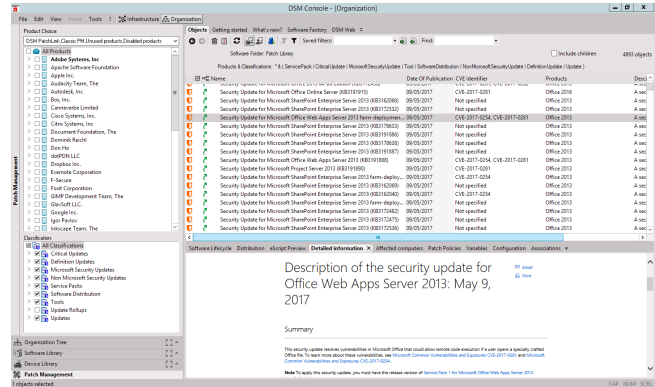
DSM Console - [Organization]

File Edit View Insert Tools Infrastructure Organization

Product Choice:
DSM PatchLink,Classic PM,Unused products,Disabled products

All Products
Adobe Systems, Inc.
Apache Software Foundation
Apple Inc.
Audacity Team, The
Autodesk, Inc
Box, Inc.
Canneverbe Limited
Cisco Systems, Inc.
Citrix Systems, Inc.
Document Foundation, The
Dominik Reichl
Don Ho
dotPDN LLC
Dropbox Inc.
Evernote Corporation
F-Secure
Foxit Corporation
GIMP Development Team, The
GlavSoft LLC.
Google Inc.
Igor Pavlov
Inkscape Team, The

Classification
All Classifications
Critical Updates
Definition Updates
Microsoft Security Updates
Non Microsoft Security Updates
Service Packs
Software Distribution
Tools
Update Rollups
Updates

Organization Tree
Software Library
Device Library
Patch Management

Patch Management

Objects Getting started What's new? Software Factory DSM Web

Saved Filters: Find

Software Folder: Patch Library
Include children
4893 objects

Products & Classifications: * & ( ServicePack | Critical Update | Microsoft Security Update | Tool | Software Distribution | Non Microsoft Security Update | Definition Update | Update )

| Name | Date Of Publication | CVE Identifier | Products | Descr |
|---|---|---|---|---|
| Security Update for Microsoft Office Online Server (KB3191915) | 09/05/2017 | CVE-2017-0281 | Office 2016 | A sec |
| Security Update for Microsoft SharePoint Enterprise Server 2013 (KB3162068) | 09/05/2017 | Not specified | Office 2013 | A sec |
| Security Update for Microsoft SharePoint Enterprise Server 2013 (KB3172552) | 09/05/2017 | Not specified | Office 2013 | A sec |
| Security Update for Microsoft Office Web Apps Server 2013 farm-deploym... | 09/05/2017 | CVE-2017-0254, CVE-2017-0281 | Office 2013 | A sec |
| Security Update for Microsoft SharePoint Enterprise Server 2013 (KB3178603) | 09/05/2017 | Not specified | Office 2013 | A sec |
| Security Update for Microsoft SharePoint Enterprise Server 2013 (KB3191886) | 09/05/2017 | Not specified | Office 2013 | A sec |
| Security Update for Microsoft SharePoint Enterprise Server 2013 (KB3178638) | 09/05/2017 | Not specified | Office 2013 | A sec |
| Security Update for Microsoft SharePoint Enterprise Server 2013 (KB3191887) | 09/05/2017 | Not specified | Office 2013 | A sec |
| Security Update for Microsoft Office Web Apps Server 2013 (KB3191888) | 09/05/2017 | CVE-2017-0254, CVE-2017-0281 | Office 2013 | A sec |
| Security Update for Microsoft Project Server 2013 (KB3191890) | 09/05/2017 | CVE-2017-0281 | Office 2013 | A sec |
| Security Update for Microsoft SharePoint Enterprise Server 2013 farm-deploy... | 09/05/2017 | CVE-2017-0281 | Office 2013 | A sec |
| Security Update for Microsoft SharePoint Enterprise Server 2013 (KB3162069) | 09/05/2017 | Not specified | Office 2013 | A sec |
| Security Update for Microsoft SharePoint Enterprise Server 2013 farm-deploy... | 09/05/2017 | Not specified | Office 2013 | A sec |
| Security Update for Microsoft SharePoint Enterprise Server 2013 (KB3172462) | 09/05/2017 | Not specified | Office 2013 | A sec |
| Security Update for Microsoft SharePoint Enterprise Server 2013 (KB3172475) | 09/05/2017 | Not specified | Office 2013 | A sec |
| Security Update for Microsoft SharePoint Enterprise Server 2013 (KB3172482) | 09/05/2017 | Not specified | Office 2013 | A sec |

Software Lifecycle Distribution eScript Preview Detailed information Affected computers Patch Policies Variables Configuration Associations

Description of the security update for Office Web Apps Server 2013: May 9, 2017

Email
Print

Summary

This security update resolves vulnerabilities in Microsoft Office that could allow remote code execution if a user opens a specially crafted Office file. To learn more about these vulnerabilities, see Microsoft Common Vulnerabilities and Exposures CVE-2017-0281 and Microsoft Common Vulnerabilities and Exposures CVE-2017-0254.

Note To apply this security update, you must have the release version of Service Pack 1 for Microsoft Office Web Apps Server 2013

1 objects selected CAP NUM SCRL